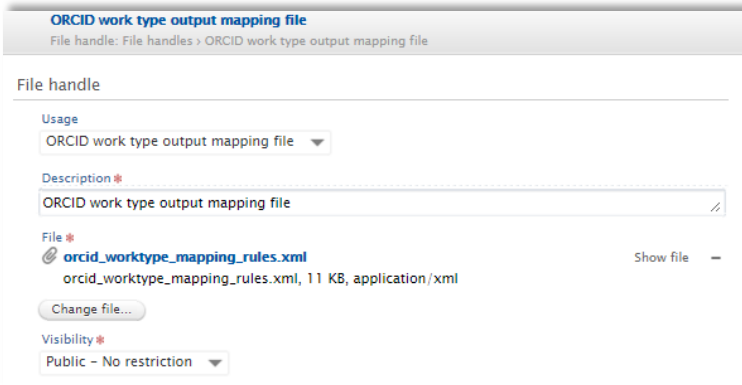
ORCID work type output mapping file
File handle: File handles › ORCID work type output mapping file

File handle

Usage
ORCID work type output mapping file

Description *
ORCID work type output mapping file

File *
orcid_worktype_mapping_rules.xml
Show file –
orcid_worktype_mapping_rules.xml, 11 KB, application/xml

Change file...

Visibility *
Public - No restriction